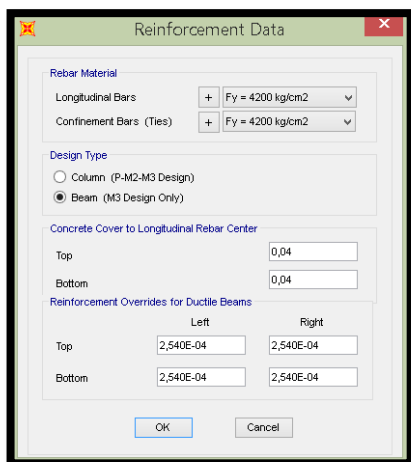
Reinforcement Data

Rebar Material

Longitudinal Bars + Fy = 4200 kg/cm2

Confinement Bars (Ties) + Fy = 4200 kg/cm2

Design Type

Column (P-M2-M3 Design)

Beam (M3 Design Only)

Concrete Cover to Longitudinal Rebar Center

Top 0,04

Bottom 0,04

Reinforcement Overrides for Ductile Beams

| | Left | Right |
|---|---|---|
| Top | 2,540E-04 | 2,540E-04 |
| Bottom | 2,540E-04 | 2,540E-04 |

OK Cancel